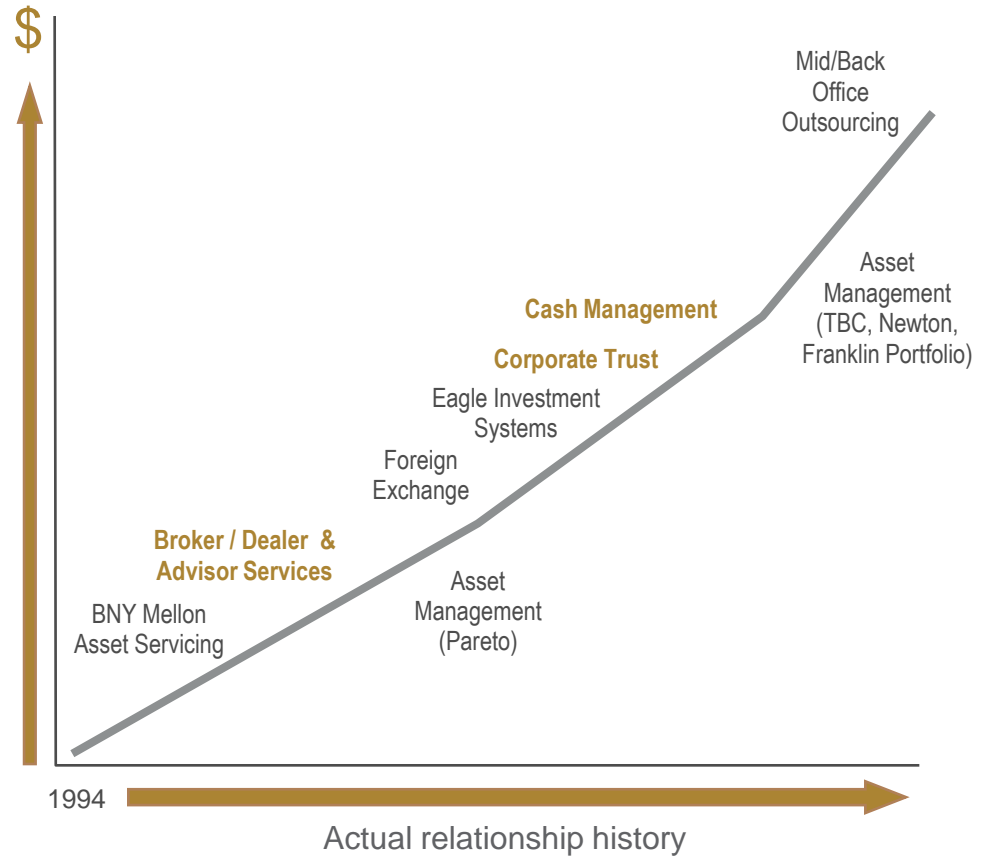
$

Mid/Back Office Outsourcing

Asset Management (TBC, Newton, Franklin Portfolio)

Cash Management

Corporate Trust

Eagle Investment Systems

Foreign Exchange

Broker / Dealer & Advisor Services

Asset Management (Pareto)

BNY Mellon Asset Servicing

1994

Actual relationship history